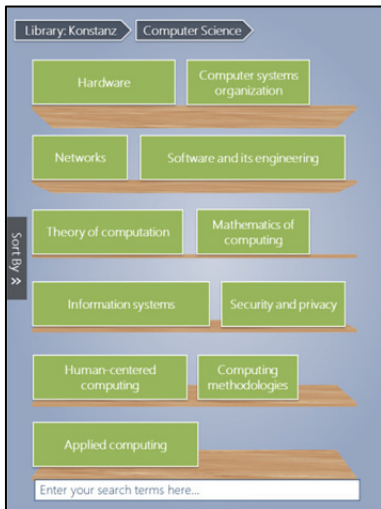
Library: Konstanz
Computer Science

Hardware
Computer systems organization

Networks
Software and its engineering

Theory of computation
Mathematics of computing

Information systems
Security and privacy

Human-centered computing
Computing methodologies

Applied computing

Sort By »

Enter your search terms here...